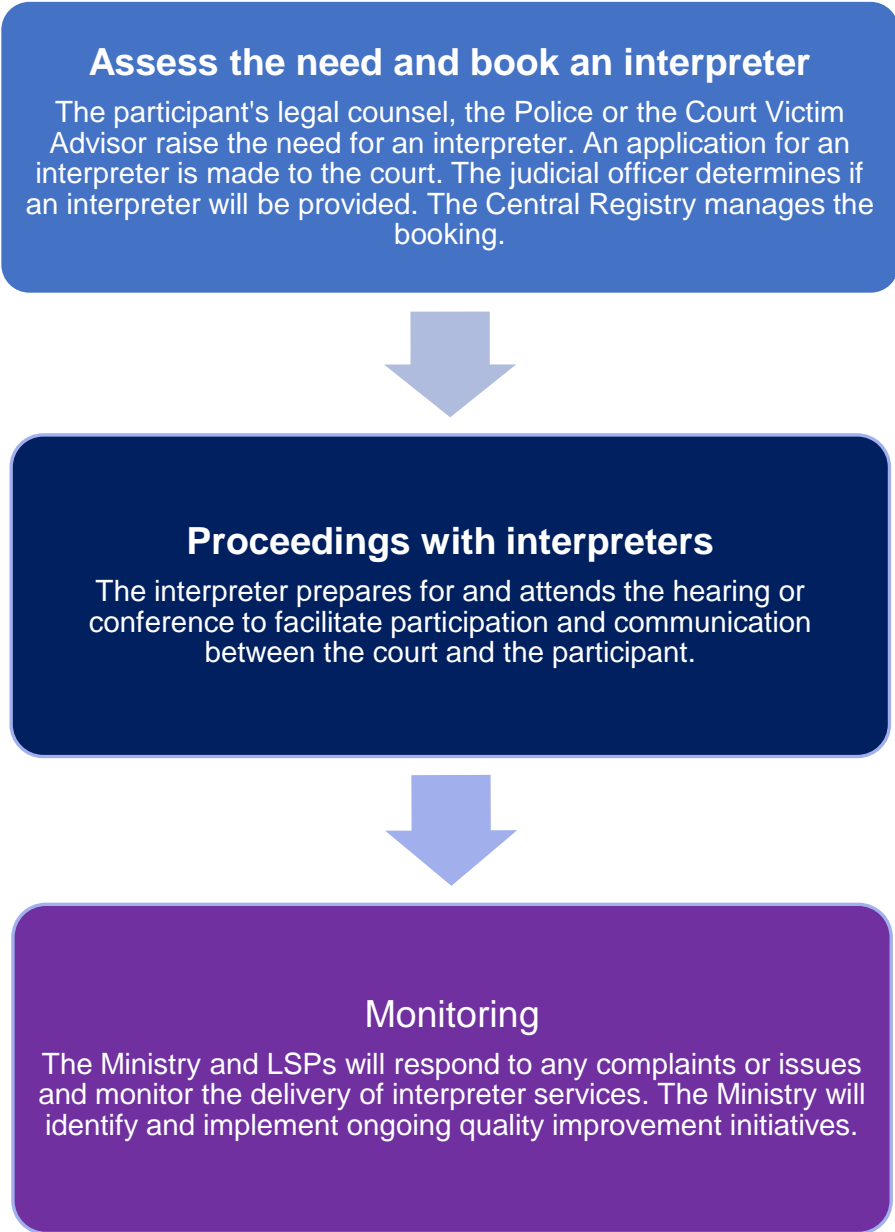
Assess the need and book an interpreter

The participant's legal counsel, the Police or the Court Victim Advisor raise the need for an interpreter. An application for an interpreter is made to the court. The judicial officer determines if an interpreter will be provided. The Central Registry manages the booking.

Proceedings with interpreters

The interpreter prepares for and attends the hearing or conference to facilitate participation and communication between the court and the participant.

Monitoring

The Ministry and LSPs will respond to any complaints or issues and monitor the delivery of interpreter services. The Ministry will identify and implement ongoing quality improvement initiatives.